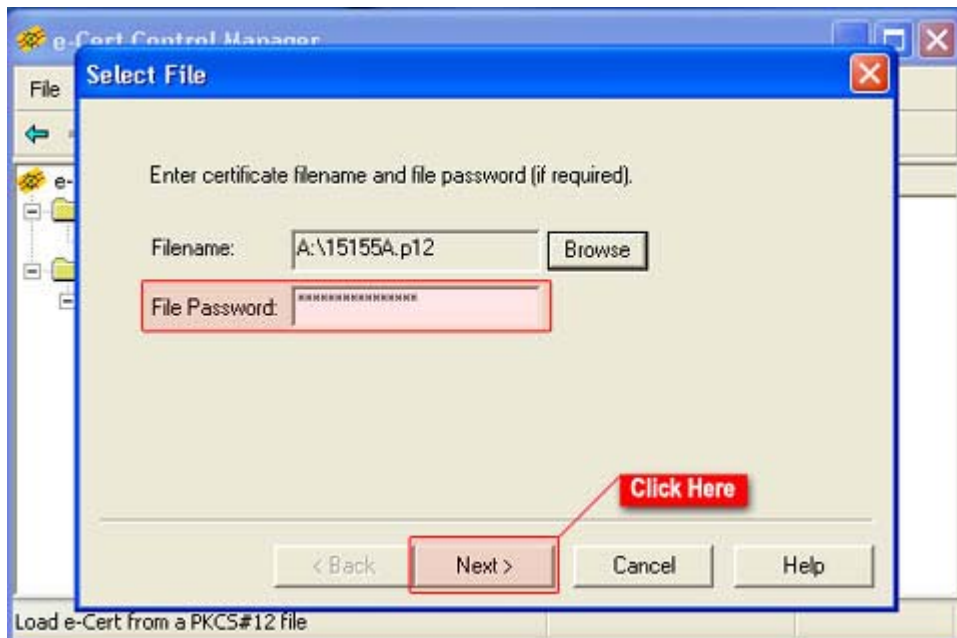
e-Cert Control Manager

File

e-

Select File

Enter certificate filename and file password (if required).

Filename: A:\15155A.p12 Browse

File Password: ****************

Click Here

< Back Next > Cancel Help

Load e-Cert from a PKCS#12 file